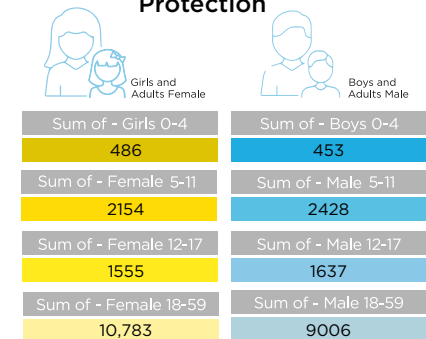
Protection

Girls and Adults Female

Boys and Adults Male

Sum of - Girls 0-4
486

Sum of - Female 5-11
2154

Sum of - Female 12-17
1555

Sum of - Female 18-59
10,783

Sum of - Boys 0-4
453

Sum of - Male 5-11
2428

Sum of - Male 12-17
1637

Sum of - Male 18-59
9006